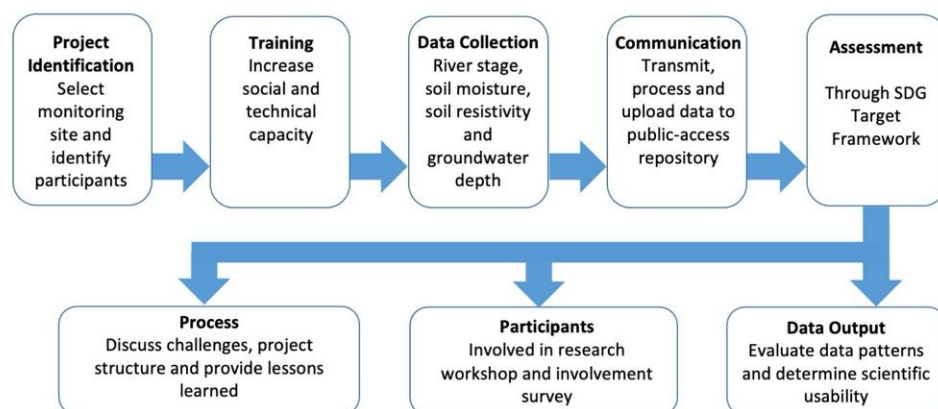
**Project Identification**
Select monitoring site and identify participants

**Training**
Increase social and technical capacity

**Data Collection**
River stage, soil moisture, soil resistivity and groundwater depth

**Communication**
Transmit, process and upload data to public-access repository

**Assessment**
Through SDG Target Framework

**Process**
Discuss challenges, project structure and provide lessons learned

**Participants**
Involved in research workshop and involvement survey

**Data Output**
Evaluate data patterns and determine scientific usability